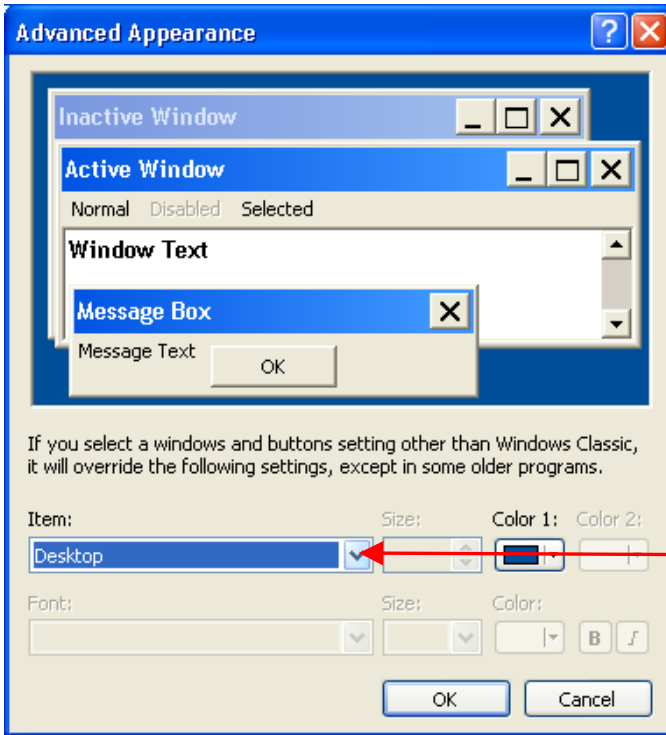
Advanced Appearance

Inactive Window

Active Window

Normal Disabled Selected

Window Text

Message Box

Message Text

OK

If you select a windows and buttons setting other than Windows Classic, it will override the following settings, except in some older programs.

Item:

Desktop

Size:

Color 1:

Color 2:

Font:

Size:

Color:

B

I

OK

Cancel